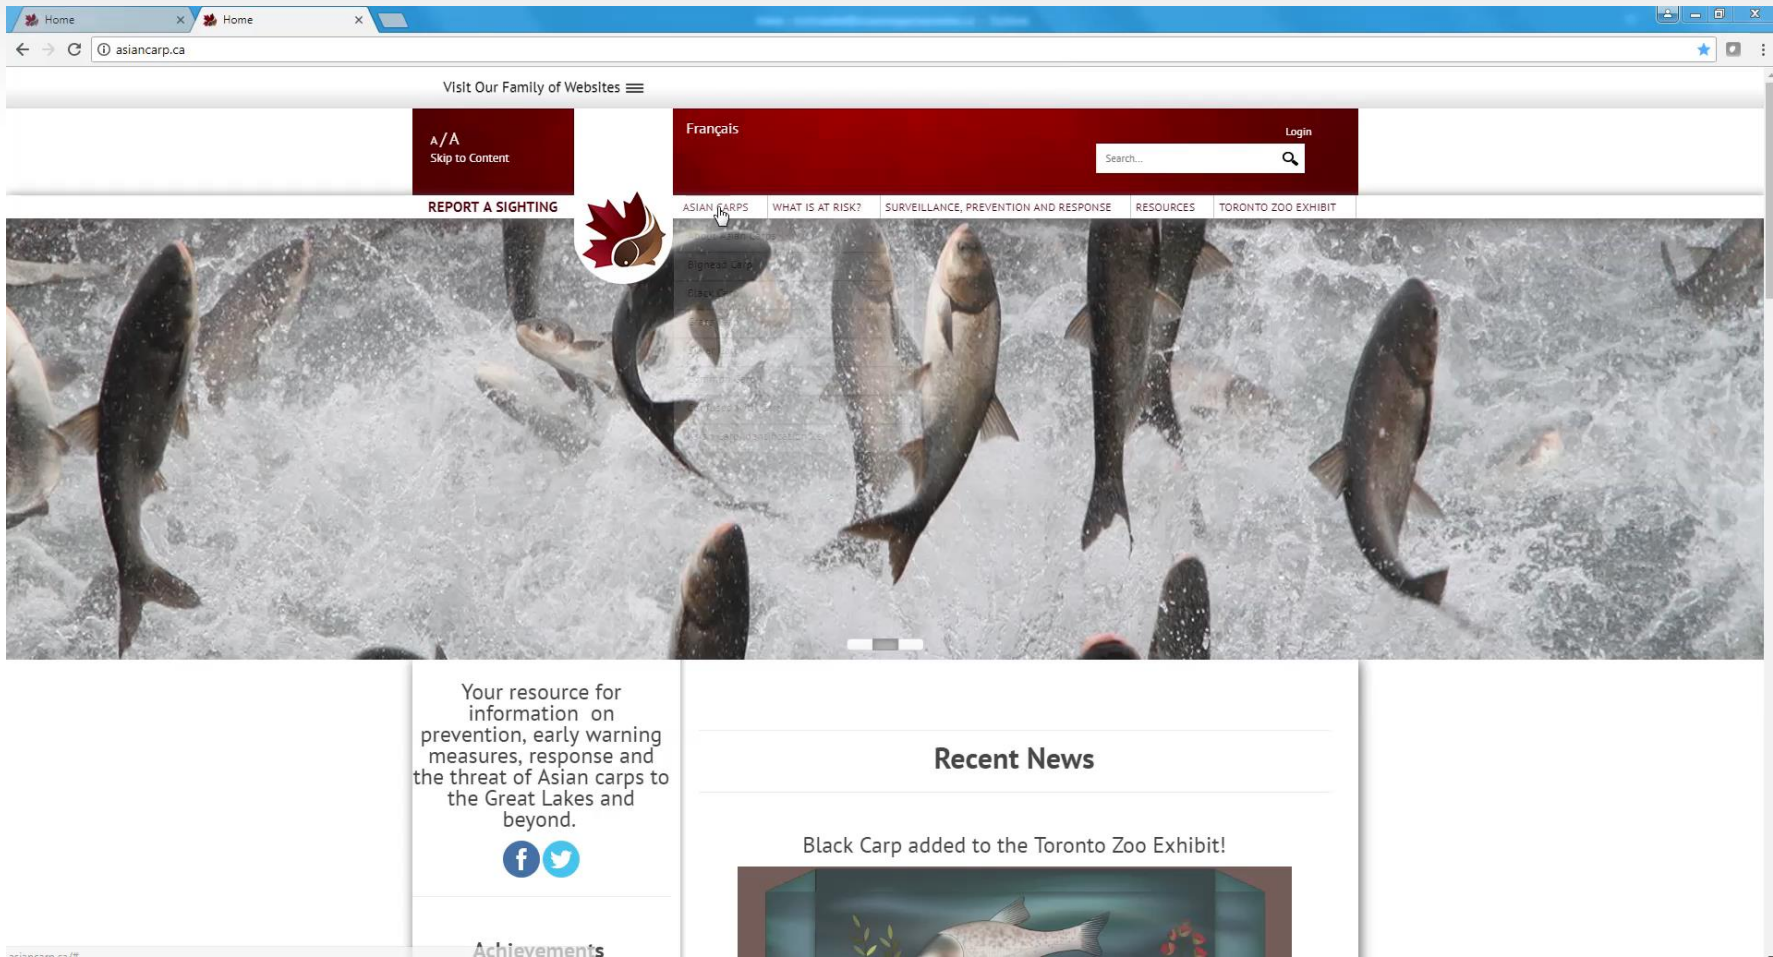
Home
Home
asiancarp.ca

Visit Our Family of Websites

A/A
Skip to Content

Français

Login

Search...

REPORT A SIGHTING

ASIAN CARPS
WHAT IS AT RISK?
SURVEILLANCE, PREVENTION AND RESPONSE
RESOURCES
TORONTO ZOO EXHIBIT

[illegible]
Bighead Carp
Black C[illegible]

Your resource for information on prevention, early warning measures, response and the threat of Asian carps to the Great Lakes and beyond.

Recent News

Black Carp added to the Toronto Zoo Exhibit!

Achievements